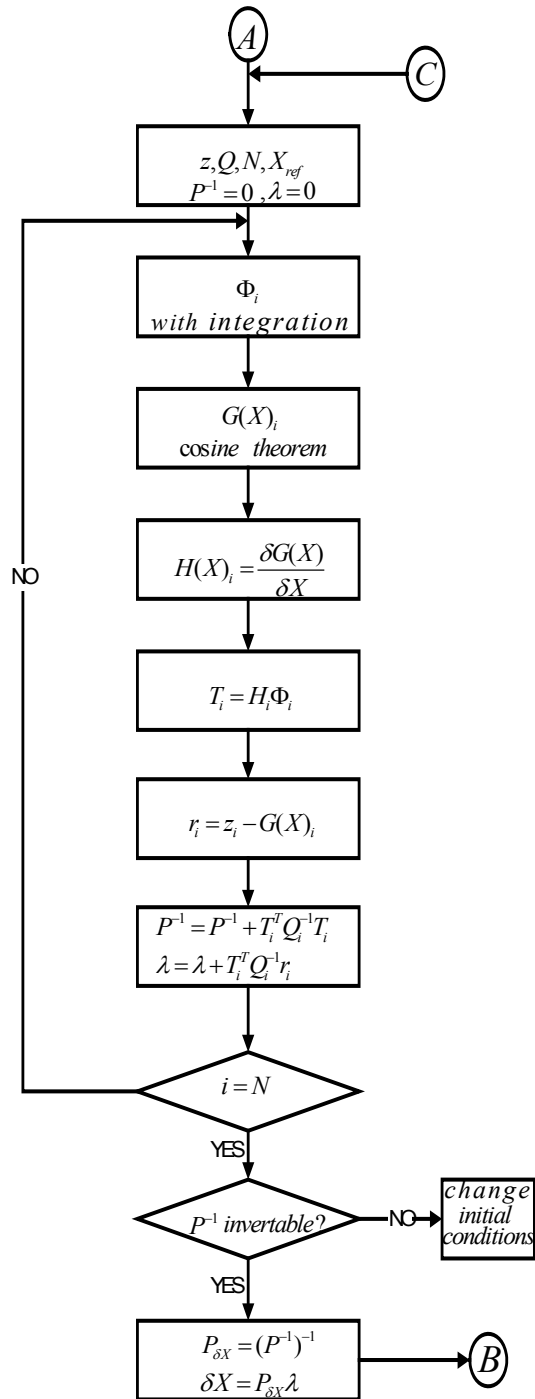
$A$

$C$

$z, Q, N, X_{ref}$
$P^{-1} = 0$ , $\lambda = 0$

$\Phi_i$
with integration

$G(X)_i$
cosine theorem

$H(X)_i = \frac{\delta G(X)}{\delta X}$

$T_i = H_i \Phi_i$

$r_i = z_i - G(X)_i$

$P^{-1} = P^{-1} + T_i^T Q_i^{-1} T_i$
$\lambda = \lambda + T_i^T Q_i^{-1} r_i$

NO

$i = N$

YES

$P^{-1}$ invertable?

NO

change initial conditions

YES

$P_{\delta X} = (P^{-1})^{-1}$
$\delta X = P_{\delta X} \lambda$

$B$